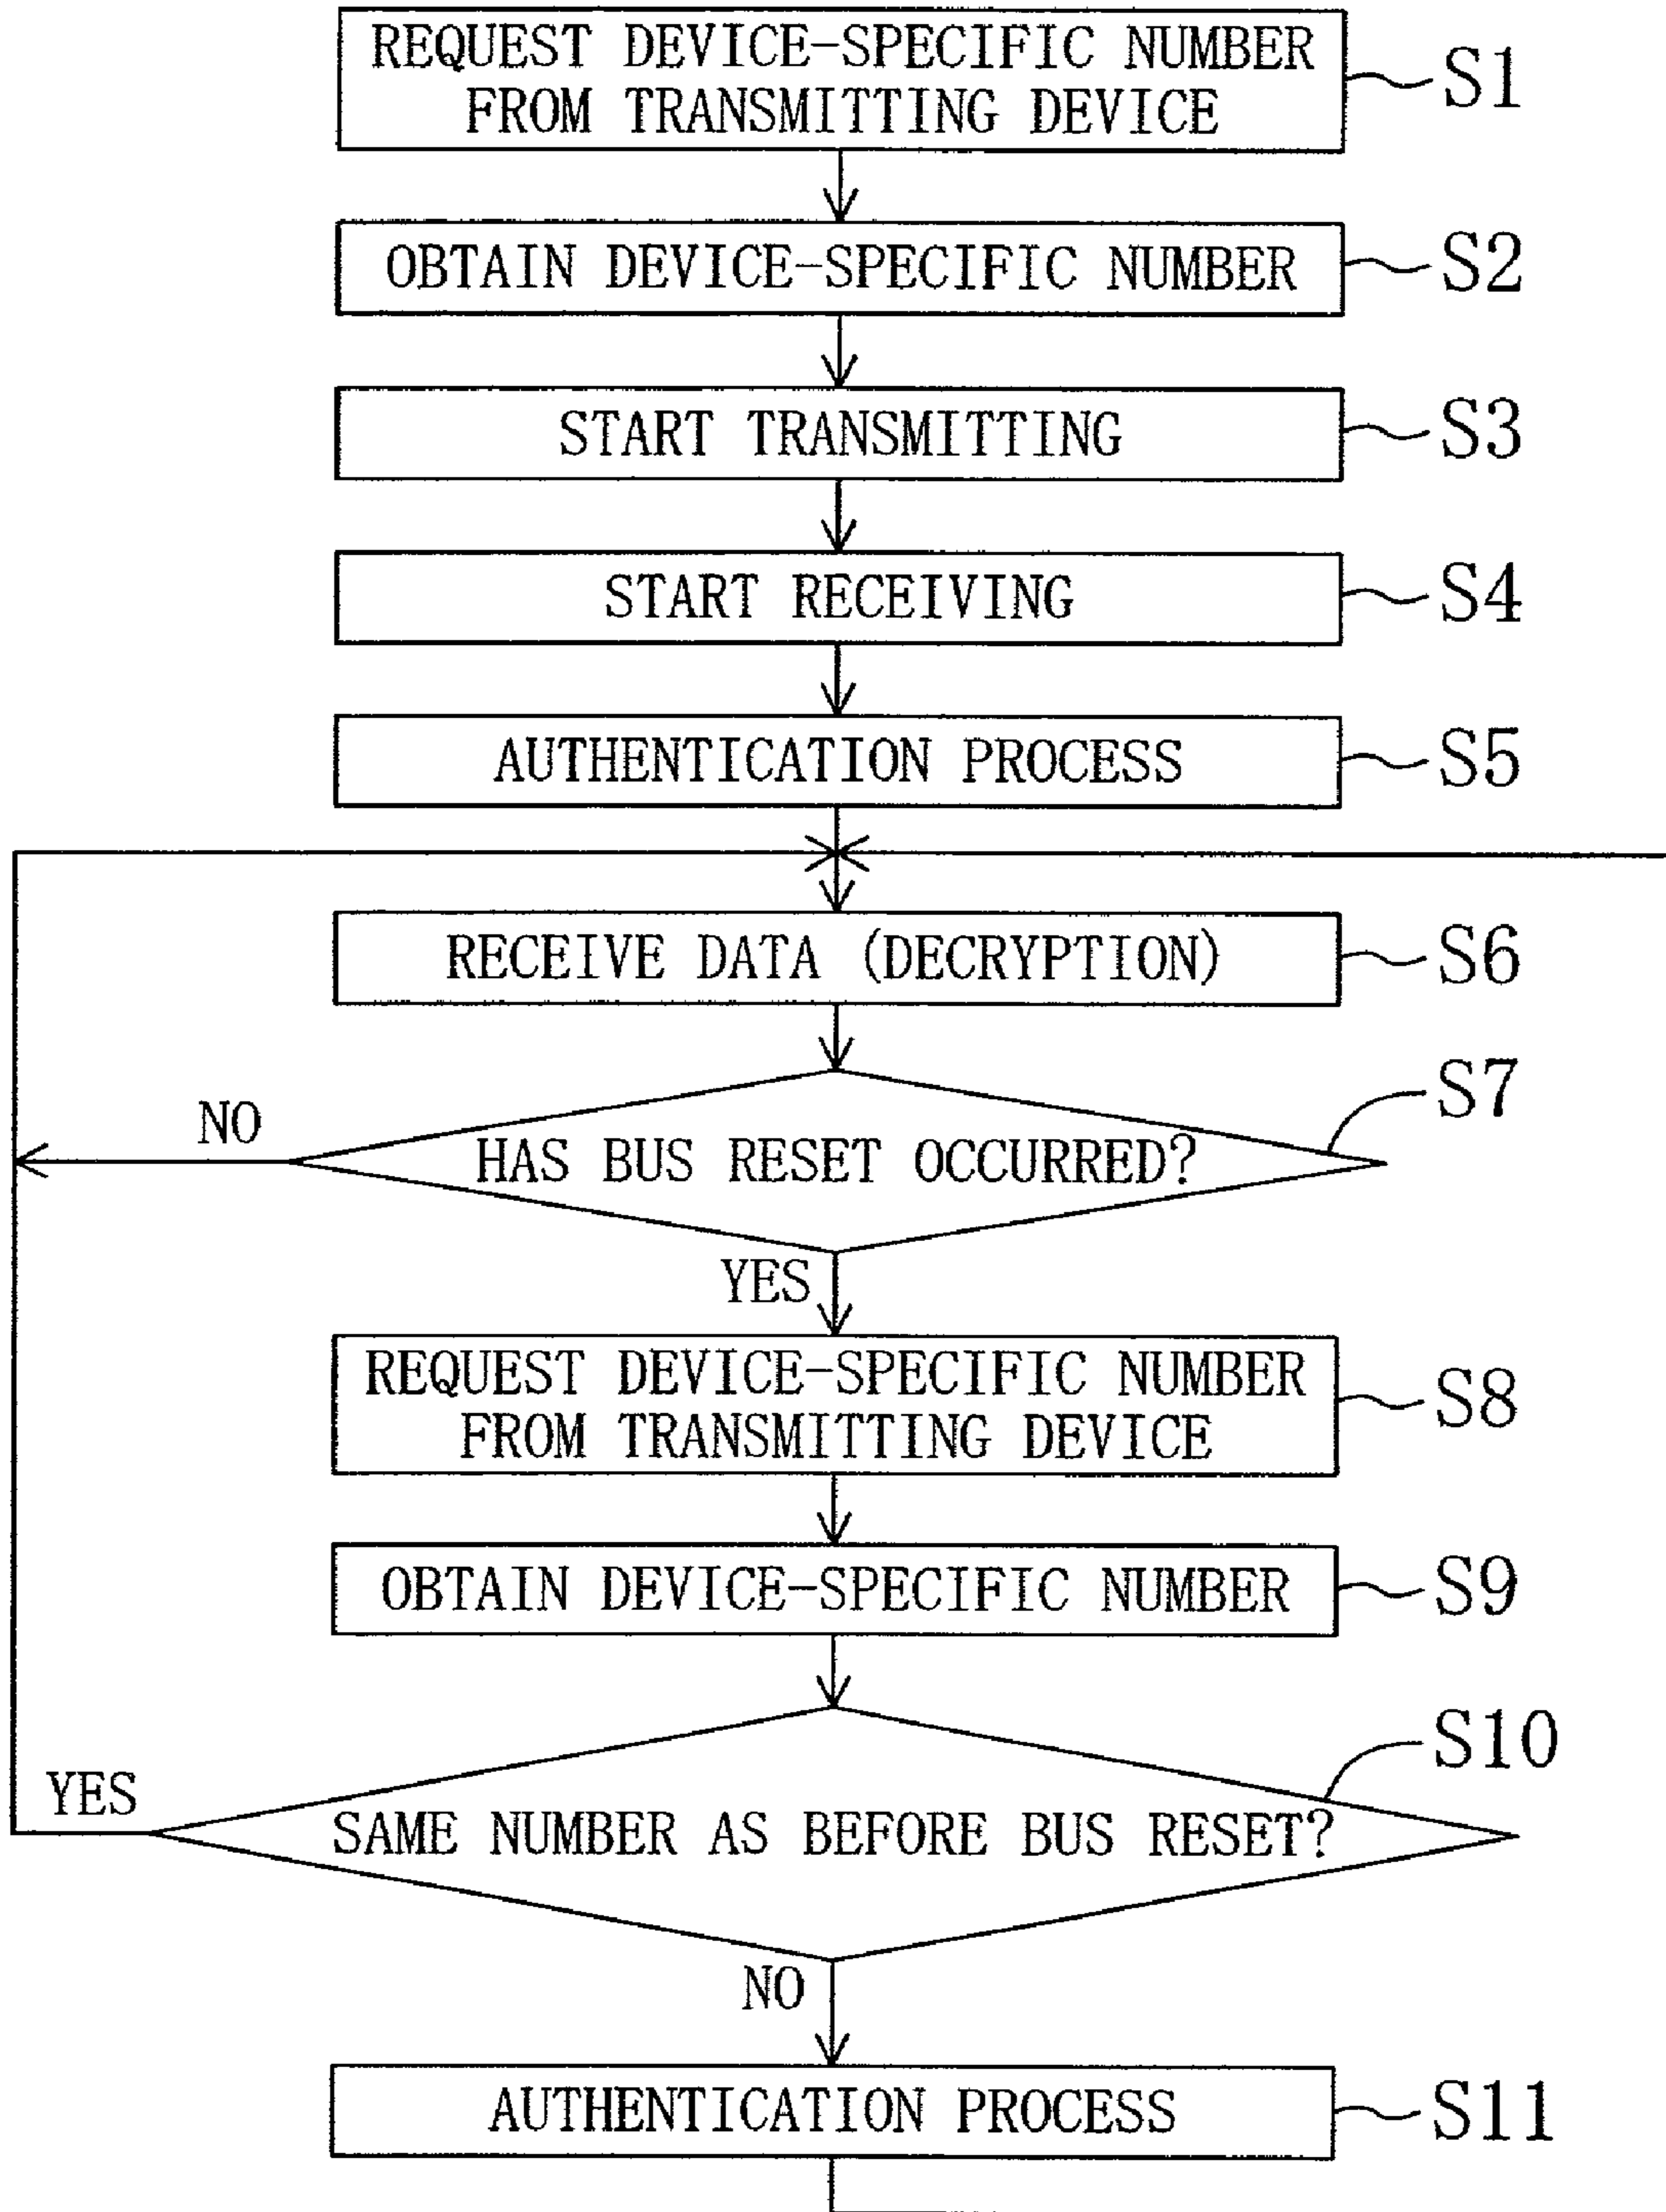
REQUEST DEVICE-SPECIFIC NUMBER FROM TRANSMITTING DEVICE
S1

OBTAIN DEVICE-SPECIFIC NUMBER
S2

START TRANSMITTING
S3

START RECEIVING
S4

AUTHENTICATION PROCESS
S5

RECEIVE DATA (DECRYPTION)
S6

HAS BUS RESET OCCURRED?
S7
NO
YES

REQUEST DEVICE-SPECIFIC NUMBER FROM TRANSMITTING DEVICE
S8

OBTAIN DEVICE-SPECIFIC NUMBER
S9

SAME NUMBER AS BEFORE BUS RESET?
S10
YES
NO

AUTHENTICATION PROCESS
S11